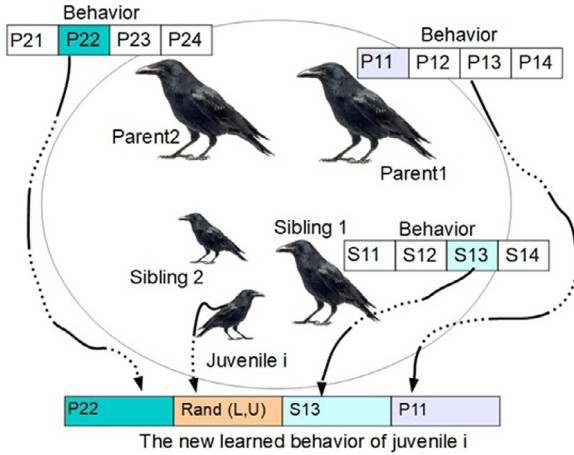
Behavior

| P21 | P22 | P23 | P24 |
|---|---|---|---|

Behavior

| P11 | P12 | P13 | P14 |
|---|---|---|---|

Parent2

Parent1

Sibling 1

Behavior

| S11 | S12 | S13 | S14 |
|---|---|---|---|

Sibling 2

Juvenile i

| P22 | Rand (L,U) | S13 | P11 |
|---|---|---|---|

The new learned behavior of juvenile i